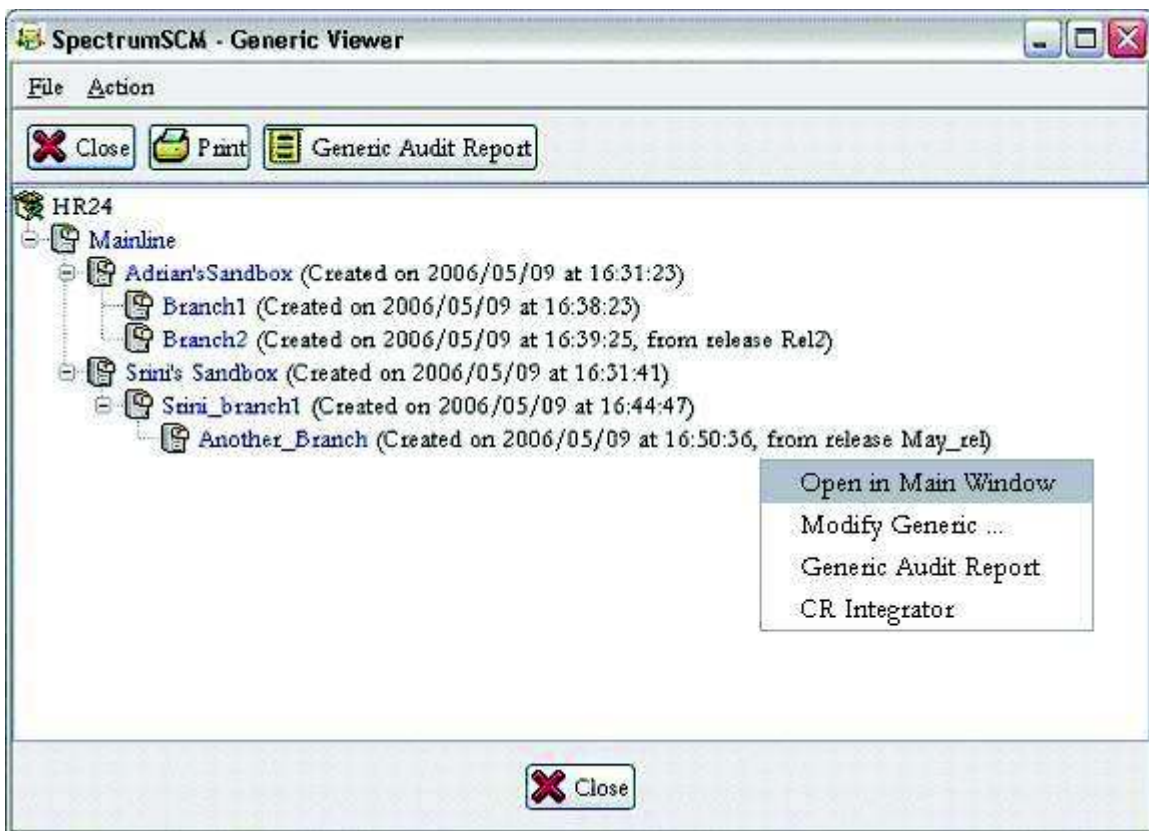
SpectrumSCM - Generic Viewer

File Action

Close Print Generic Audit Report

HR24
Mainline
Adrian'sSandbox (Created on 2006/05/09 at 16:31:23)
Branch1 (Created on 2006/05/09 at 16:38:23)
Branch2 (Created on 2006/05/09 at 16:39:25, from release Rel2)
Srini's Sandbox (Created on 2006/05/09 at 16:31:41)
Srini_branch1 (Created on 2006/05/09 at 16:44:47)
Another_Branch (Created on 2006/05/09 at 16:50:36, from release May_rel)

Open in Main Window
Modify Generic ...
Generic Audit Report
CR Integrator

Close